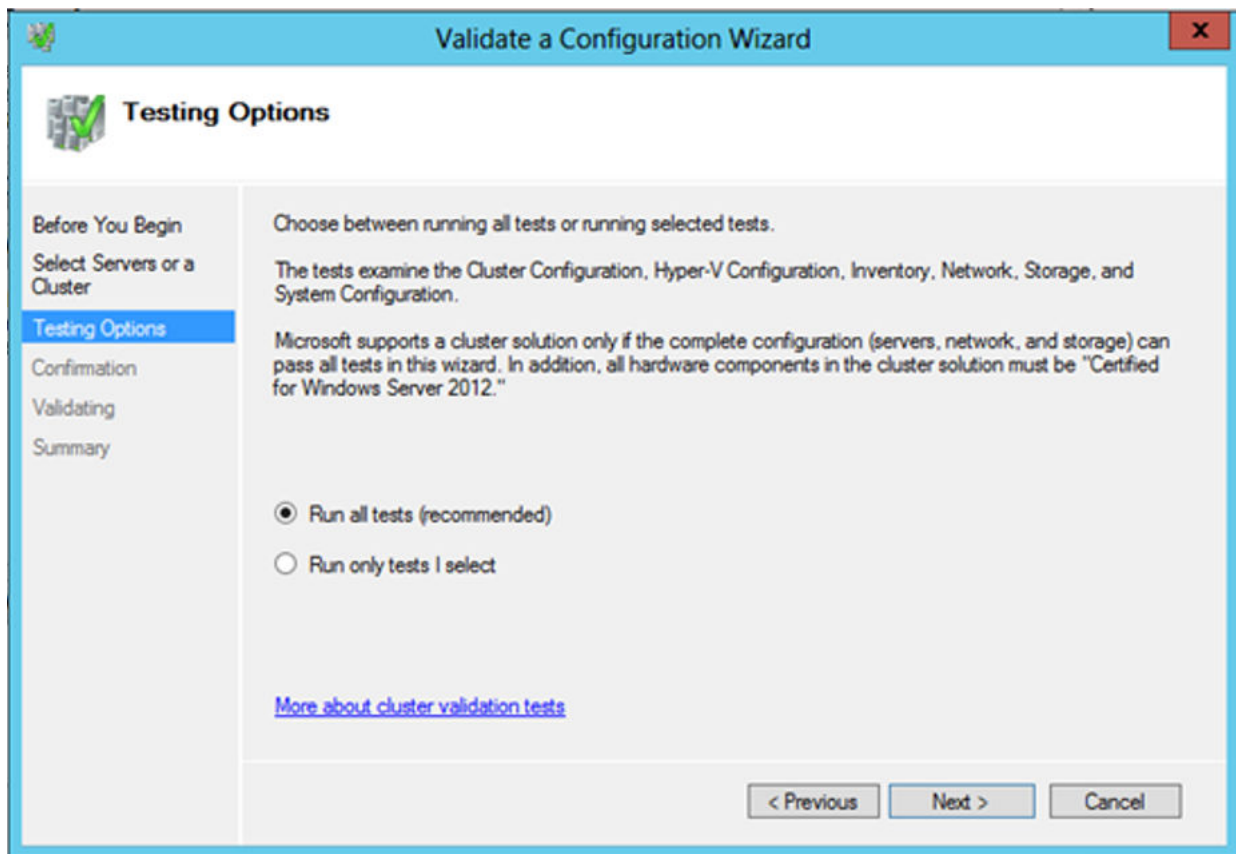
Validate a Configuration Wizard

Testing Options

Before You Begin
Select Servers or a Cluster
Testing Options
Confirmation
Validating
Summary

Choose between running all tests or running selected tests.

The tests examine the Cluster Configuration, Hyper-V Configuration, Inventory, Network, Storage, and System Configuration.

Microsoft supports a cluster solution only if the complete configuration (servers, network, and storage) can pass all tests in this wizard. In addition, all hardware components in the cluster solution must be "Certified for Windows Server 2012."

Run all tests (recommended)

Run only tests I select

More about cluster validation tests

< Previous
Next >
Cancel